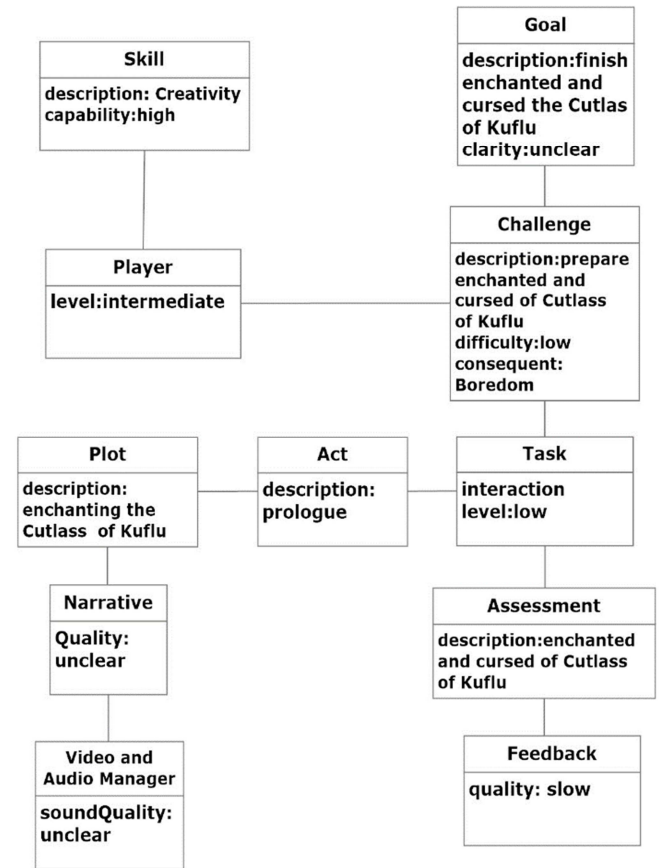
Goal
description:finish enchanted and cursed the Cutlas of Kuflu
clarity:unclear

Skill
description: Creativity
capability:high

Challenge
description:prepare enchanted and cursed of Cutlass of Kuflu
difficulty:low
consequent: Boredom

Player
level:intermediate

Plot
description: enchanting the Cutlass of Kuflu

Act
description: prologue

Task
interaction level:low

Narrative
Quality: unclear

Assessment
description:enchanted and cursed of Cutlass of Kuflu

Video and Audio Manager
soundQuality: unclear

Feedback
quality: slow